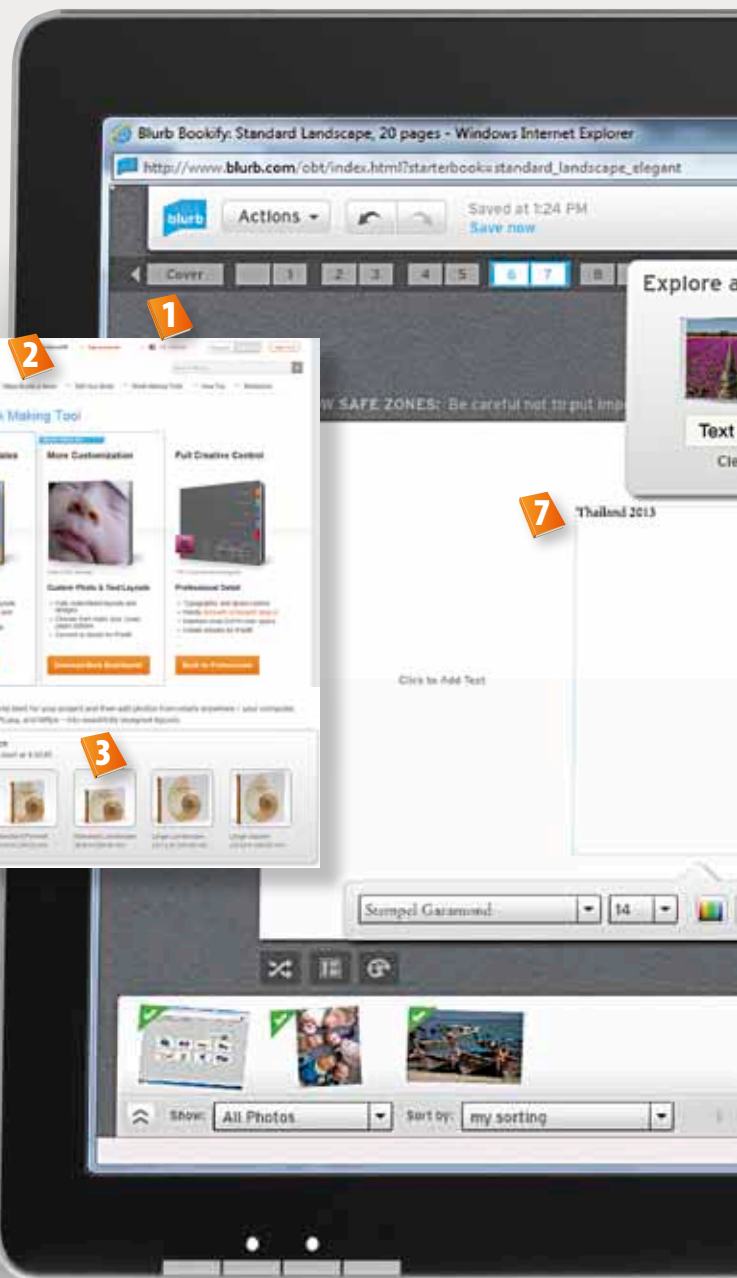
Blurb Bookify: Standard Landscape, 20 pages - Windows Internet Explorer

http://www.blurb.com/obt/index.html?starterbook=standard_landscape_elegant

blurb Actions Saved at 1:24 PM Save now

Cover 1 2 3 4 5 6 7 8

Explore a

Text

Cle

1

2

Making Tool

More Customization

Full Creative Control

Custom Photo & Text Layouts

Professional Detail

3

SAFE ZONES: Be careful not to put ima

7

Thailand 2013

Click to Add Text

Stempel Garamond 14

Show: All Photos Sort by: my sorting